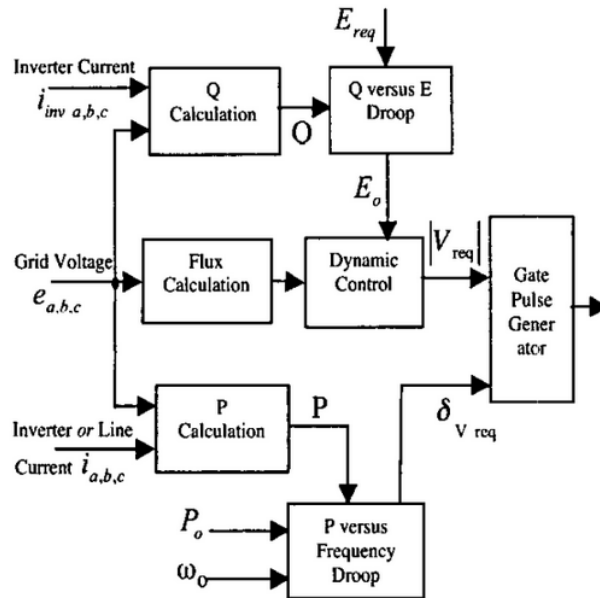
Inverter Current
$i_{inv\ a,b,c}$

Q Calculation

Q

$E_{req}$

Q versus E Droop

$E_o$

Grid Voltage
$e_{a,b,c}$

Flux Calculation

Dynamic Control

$|V_{req}|$

Gate Pulse Generator

P Calculation

P

$\delta_{V\ req}$

Inverter or Line Current $i_{a,b,c}$

$P_o$

$\omega_0$

P versus Frequency Droop